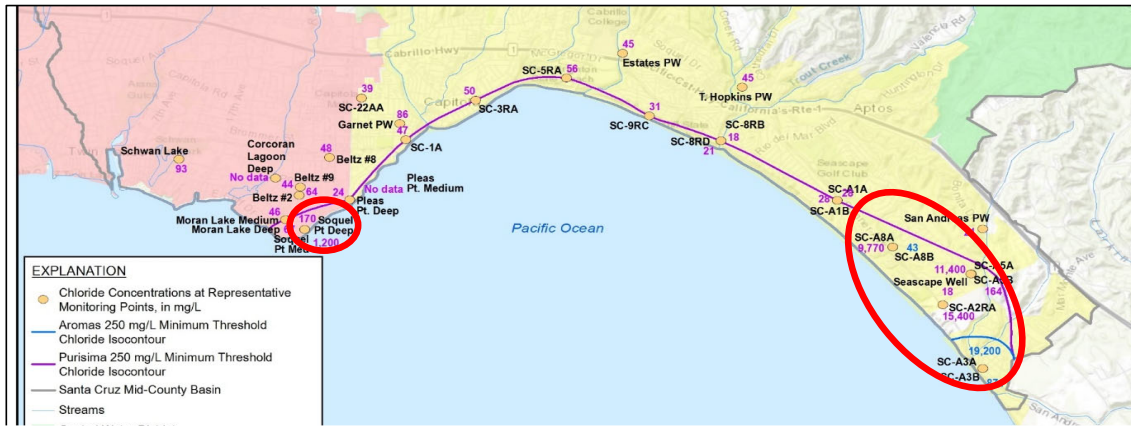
Cabrillo-Hwy
Soquel
Capitola Rd
Capitola
Capitola
Cabrillo College
Trout Creek
Valencia Rd
Aptos
Soquel Dr
Trabing
San Andreas
Pacific Ocean
Seascape Golf Club
45
Estates PW
SC-5RA
56
45
T. Hopkins PW
39
SC-22AA
50
SC-3RA
31
SC-9RC
SC-8RB
18
86
Garnet PW
47
SC-1A
SC-8RD
21
Schwan Lake
93
Corcoran Lagoon Deep
48
Beltz #8
No data
44
Beltz #9
Beltz #2
64
24
No data
Pleas Pt. Medium
Pleas Pt. Deep
46
Moran Lake Medium
Moran Lake Deep
170
Soquel Pt Deep
Soquel Pt Medium
1,200
28
SC-A1A
26
SC-A1B
San Andreas PW
SC-A8A
9,770
43
SC-A8B
11,400
SC-A5A
SC-A5B
164
Seascape Well
18
SC-A2RA
15,400
19,200
SC-A3A
SC-A3B
EXPLANATION
Chloride Concentrations at Representative Monitoring Points, in mg/L
Aromas 250 mg/L Minimum Threshold Chloride Isocontour
Purisima 250 mg/L Minimum Threshold Chloride Isocontour
Santa Cruz Mid-County Basin
Streams